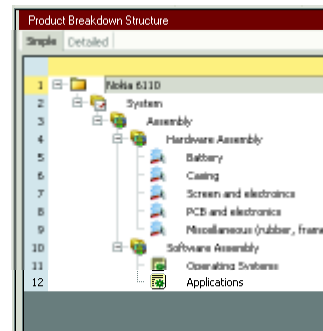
Product Breakdown Structure

Simple Detailed

1 Nokia 6110
2 System
3 Assembly
4 Hardware Assembly
5 Battery
6 Casing
7 Screen and electronics
8 PCB and electronics
9 Miscellaneous (rubber, fram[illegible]
10 Software Assembly
11 Operating Systems
12 Applications